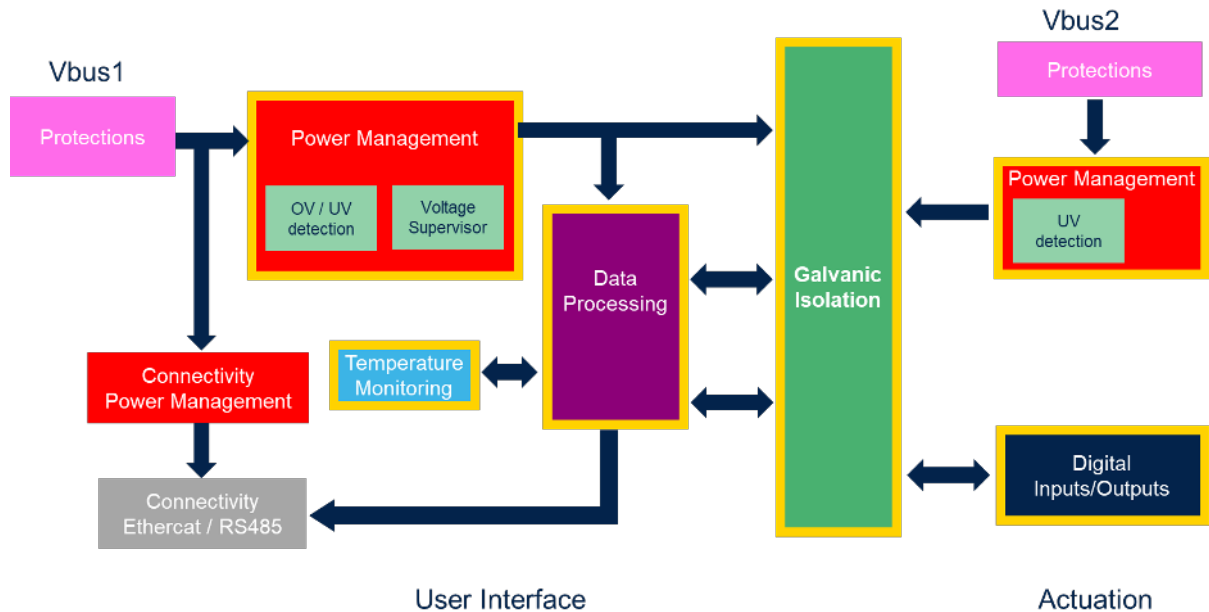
Vbus1

Protections

Power Management

OV / UV detection

Voltage Supervisor

Data Processing

Galvanic Isolation

Vbus2

Protections

Power Management

UV detection

Temperature Monitoring

Connectivity Power Management

Connectivity Ethercat / RS485

Digital Inputs/Outputs

User Interface

Actuation